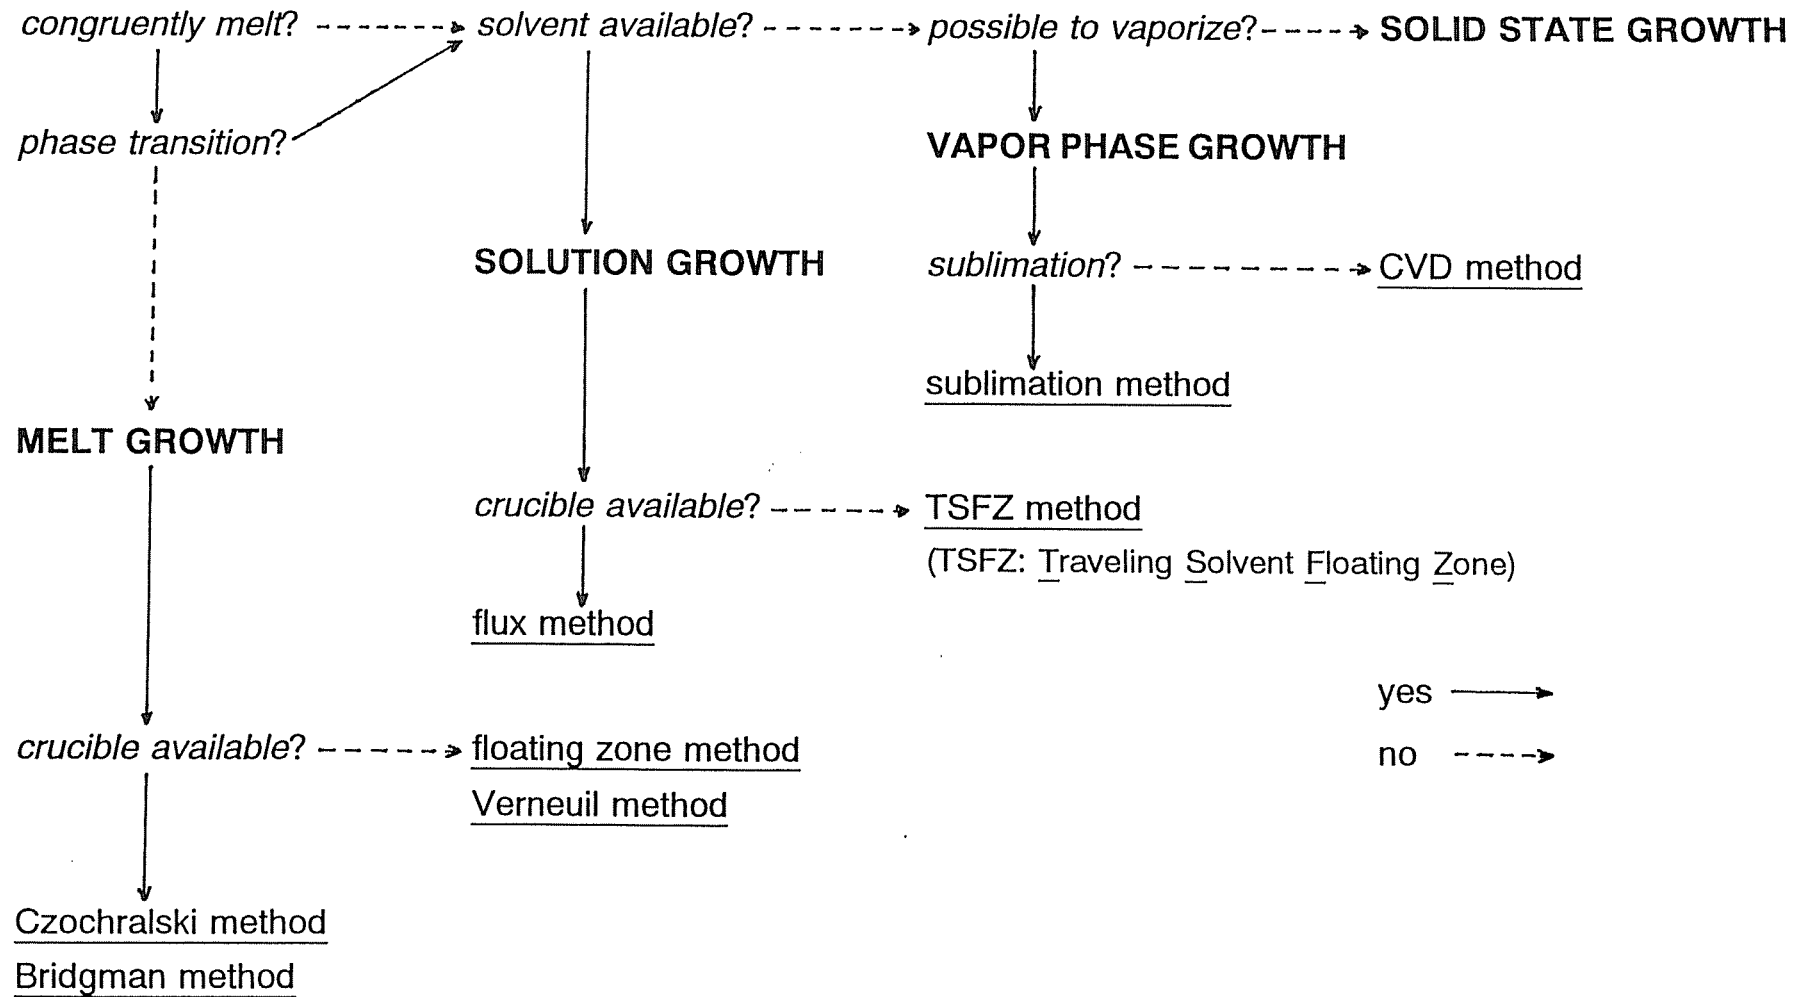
congruently melt? solvent available? possible to vaporize? SOLID STATE GROWTH

phase transition?

VAPOR PHASE GROWTH

SOLUTION GROWTH

sublimation? CVD method

sublimation method

MELT GROWTH

crucible available? TSFZ method

(TSFZ: Traveling Solvent Floating Zone)

flux method

yes

crucible available? floating zone method

no

Verneuil method

Czochralski method

Bridgman method